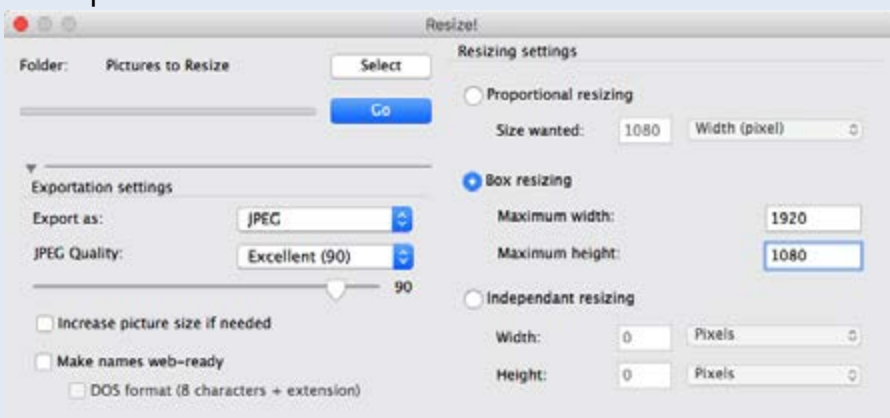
Resize!

Folder: Pictures to Resize

Select

Go

Exportation settings

Export as: JPEG

JPEG Quality: Excellent (90)

90

Increase picture size if needed

Make names web-ready

DOS format (8 characters + extension)

Resizing settings

Proportional resizing

Size wanted: 1080 Width (pixel)

Box resizing

Maximum width: 1920

Maximum height: 1080

Independant resizing

Width: 0 Pixels

Height: 0 Pixels